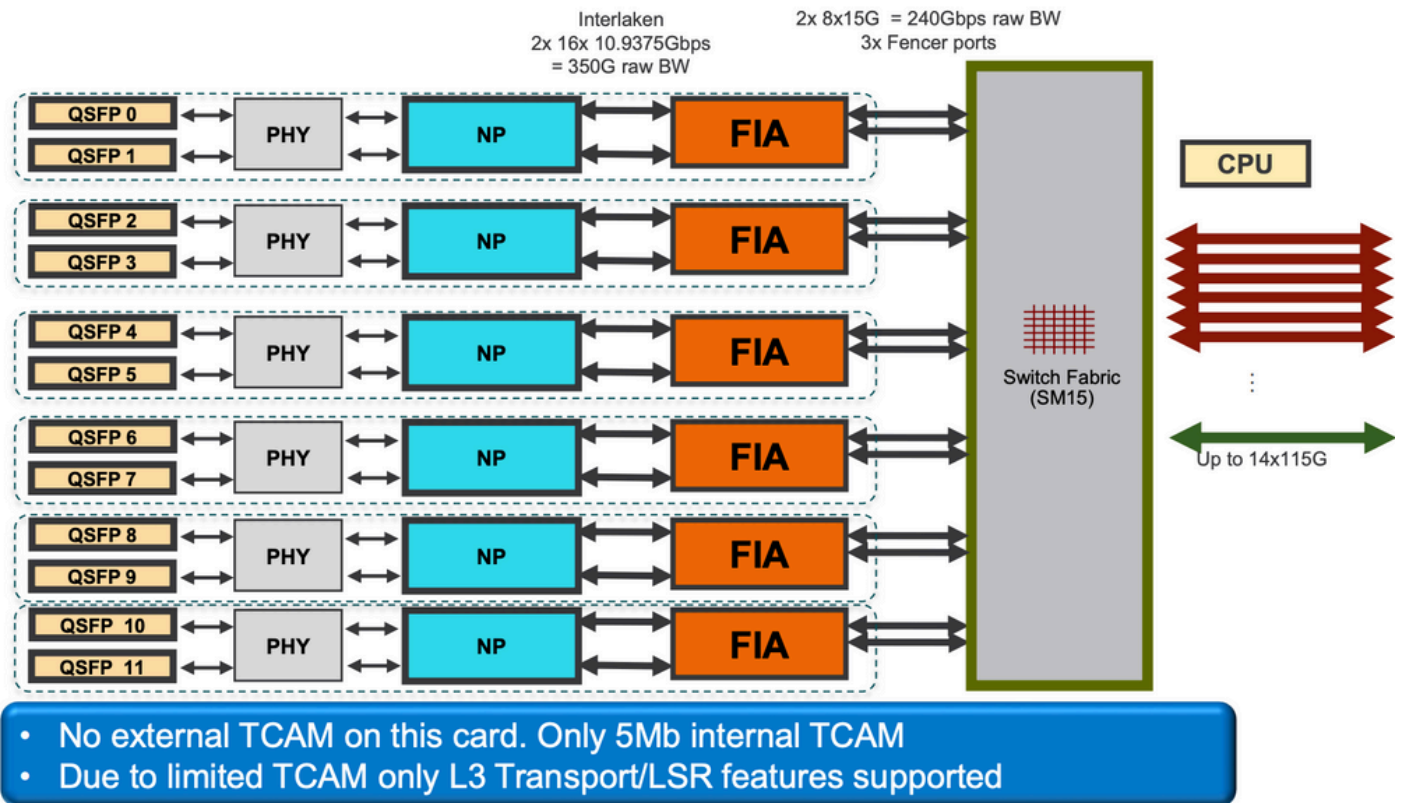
Interlaken
2x 16x 10.9375Gbps
= 350G raw BW

2x 8x15G = 240Gbps raw BW
3x Fencer ports

QSFP 0
QSFP 1
PHY
NP
FIA

QSFP 2
QSFP 3
PHY
NP
FIA

QSFP 4
QSFP 5
PHY
NP
FIA

QSFP 6
QSFP 7
PHY
NP
FIA

QSFP 8
QSFP 9
PHY
NP
FIA

QSFP 10
QSFP 11
PHY
NP
FIA

Switch Fabric
(SM15)

CPU

Up to 14x115G

• No external TCAM on this card. Only 5Mb internal TCAM
• Due to limited TCAM only L3 Transport/LSR features supported